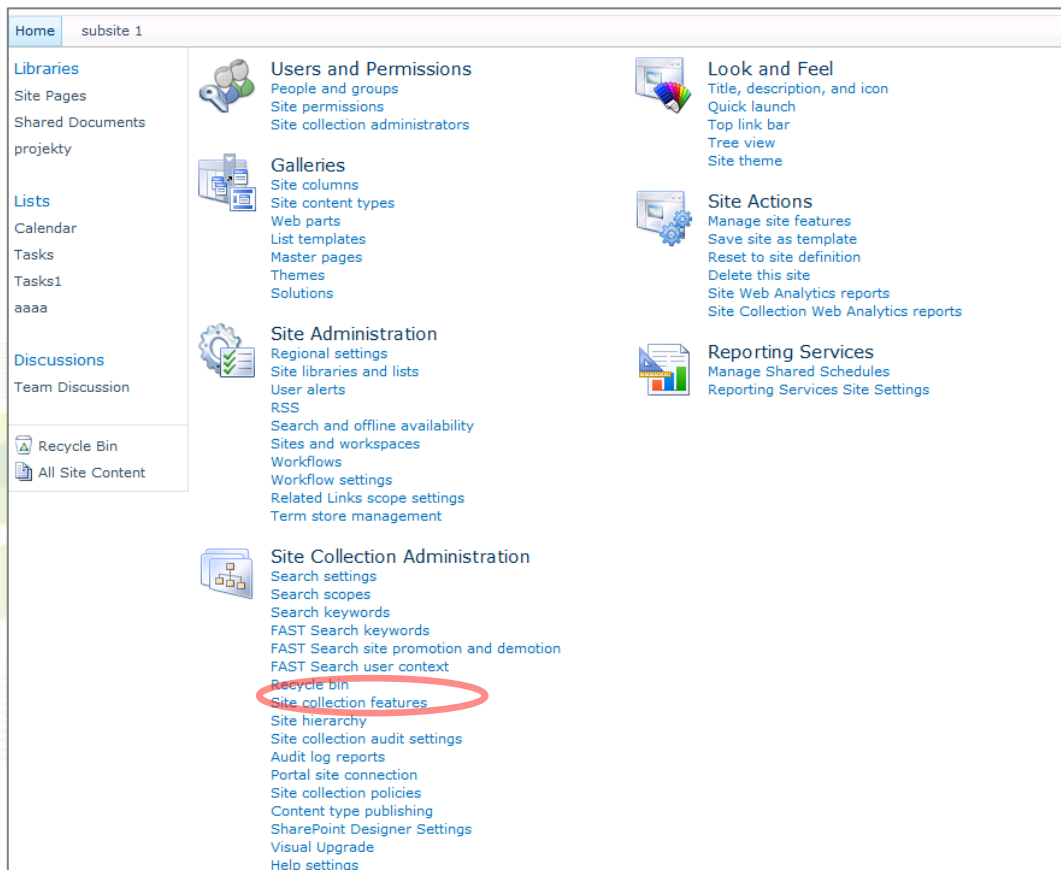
Home subsite 1

Libraries
Site Pages
Shared Documents
projekty

Lists
Calendar
Tasks
Tasks1
aaaa

Discussions
Team Discussion

Recycle Bin
All Site Content

Users and Permissions
People and groups
Site permissions
Site collection administrators

Galleries
Site columns
Site content types
Web parts
List templates
Master pages
Themes
Solutions

Site Administration
Regional settings
Site libraries and lists
User alerts
RSS
Search and offline availability
Sites and workspaces
Workflows
Workflow settings
Related Links scope settings
Term store management

Site Collection Administration
Search settings
Search scopes
Search keywords
FAST Search keywords
FAST Search site promotion and demotion
FAST Search user context
Recycle bin
Site collection features
Site hierarchy
Site collection audit settings
Audit log reports
Portal site connection
Site collection policies
Content type publishing
SharePoint Designer Settings
Visual Upgrade
Help settings

Look and Feel
Title, description, and icon
Quick launch
Top link bar
Tree view
Site theme

Site Actions
Manage site features
Save site as template
Reset to site definition
Delete this site
Site Web Analytics reports
Site Collection Web Analytics reports

Reporting Services
Manage Shared Schedules
Reporting Services Site Settings